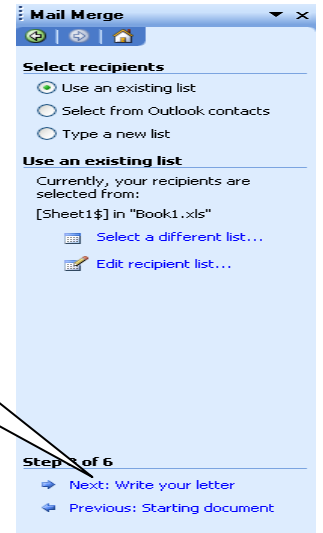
Mail Merge ▾ ×

Select recipients

Use an existing list

Select from Outlook contacts

Type a new list

Use an existing list

Currently, your recipients are selected from:

[Sheet1$] in "Book1.xls"

Select a different list...

Edit recipient list...

Step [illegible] of 6

Next: Write your letter

Previous: Starting document